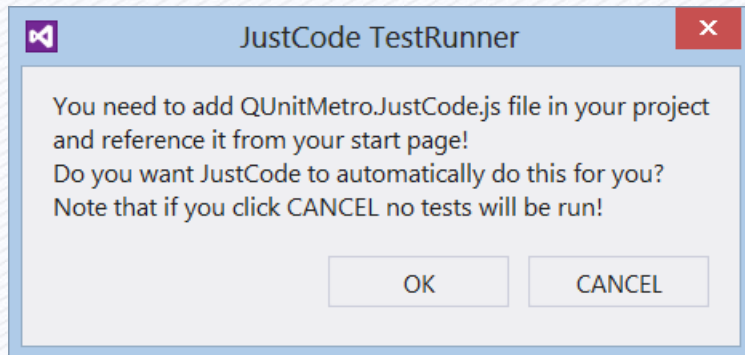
JustCode TestRunner

You need to add QUnitMetro.JustCode.js file in your project and reference it from your start page!
Do you want JustCode to automatically do this for you?
Note that if you click CANCEL no tests will be run!

OK

CANCEL